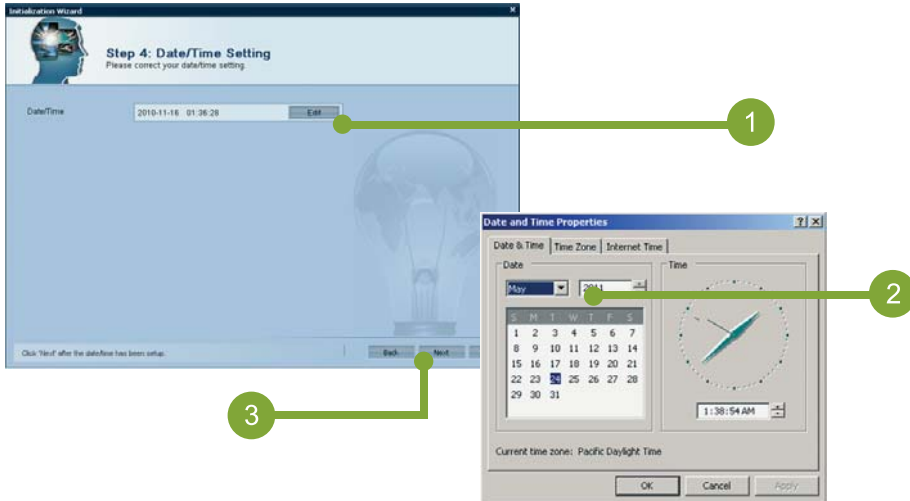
Initialization Wizard

Step 4: Date/Time Setting
Please correct your date/time setting.

Date/Time 2010-11-16 01:36:28 Edit

1

Click "Next" after the date/time has been setup.

Back Next

3

Date and Time Properties

? ×

Date & Time | Time Zone | Internet Time

Date

May 2011

| S | M | T | W | T | F | S |
|---|---|---|---|---|---|---|
| 1 | 2 | 3 | 4 | 5 | 6 | 7 |
| 8 | 9 | 10 | 11 | 12 | 13 | 14 |
| 15 | 16 | 17 | 18 | 19 | 20 | 21 |
| 22 | 23 | 24 | 25 | 26 | 27 | 28 |
| 29 | 30 | 31 | | | | |

Time

1:38:54 AM

2

Current time zone: Pacific Daylight Time

OK Cancel Apply